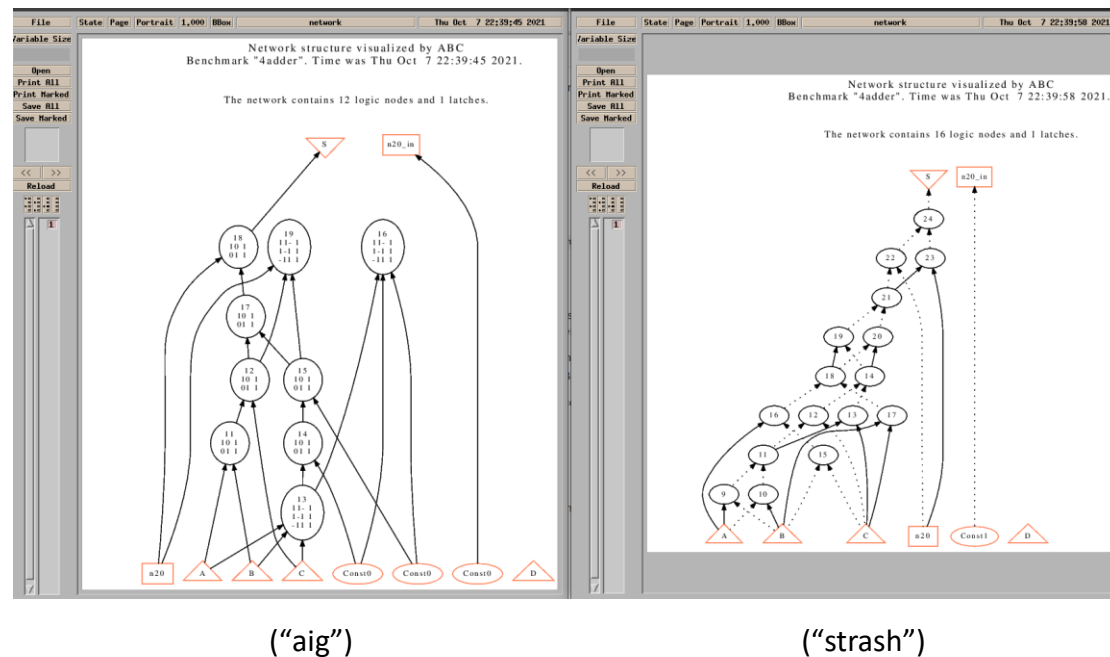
File
Variable Size
Open
Print All
Print Marked
Save All
Save Marked
<< >>
Reload
1

State Page Portrait 1,000 BBox network Thu Oct 7 22:39:45 2021

Network structure visualized by ABC
Benchmark "4adder". Time was Thu Oct 7 22:39:45 2021.

The network contains 12 logic nodes and 1 latches.

S
n20_in

18
10 1
01 1

19
11- 1
1-1 1
-11 1

16
11- 1
1-1 1
-11 1

17
10 1
01 1

12
10 1
01 1

15
10 1
01 1

11
10 1
01 1

14
10 1
01 1

13
11- 1
1-1 1
-11 1

n20 A B C Const0 Const0 Const0 D

File
Variable Size
Open
Print All
Print Marked
Save All
Save Marked
<< >>
Reload
1

State Page Portrait 1,000 BBox network Thu Oct 7 22:39:58 2021

Network structure visualized by ABC
Benchmark "4adder". Time was Thu Oct 7 22:39:58 2021.

The network contains 16 logic nodes and 1 latches.

S
n20_in
24
22 23
21
19 20
18 14
16 12 13 17
11 15
9 10
A B C n20 Const1 D

("aig")

("strash")